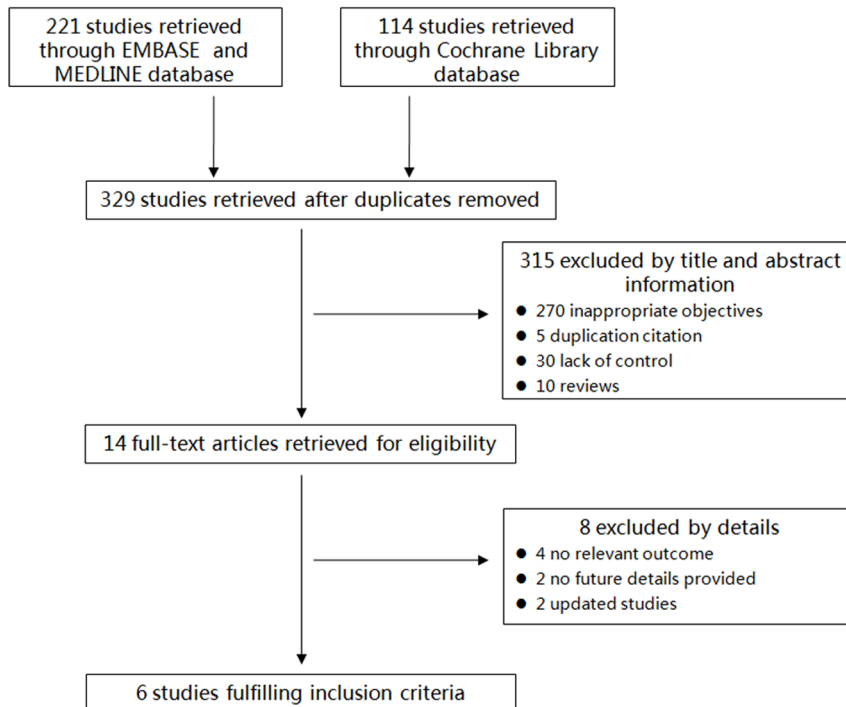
221 studies retrieved through EMBASE and MEDLINE database

114 studies retrieved through Cochrane Library database

329 studies retrieved after duplicates removed

315 excluded by title and abstract information

- 270 inappropriate objectives
- 5 duplication citation
- 30 lack of control
- 10 reviews

14 full-text articles retrieved for eligibility

8 excluded by details

- 4 no relevant outcome
- 2 no future details provided
- 2 updated studies

6 studies fulfilling inclusion criteria